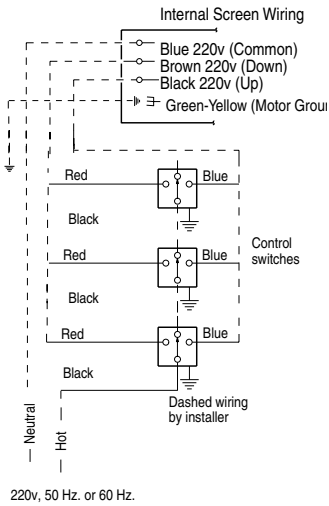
Internal Screen Wiring

Blue 220v (Common)
Brown 220v (Down)
Black 220v (Up)
Green-Yellow (Motor Groun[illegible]

Red
Blue
Black
Red
Blue
Control switches
Black
Red
Blue
Black
Dashed wiring by installer

Neutral
Hot

220v, 50 Hz. or 60 Hz.